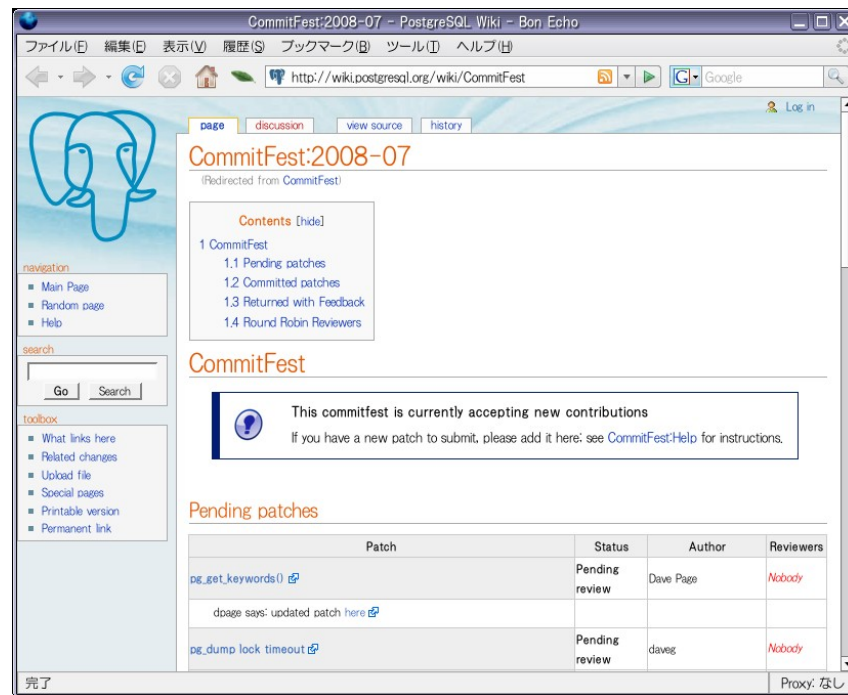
CommitFest:2008-07 - PostgreSQL Wiki - Bon Echo

ファイル(F) 編集(E) 表示(V) 履歴(S) ブックマーク(B) ツール(T) ヘルプ(H)

http://wiki.postgresql.org/wiki/CommitFest

Google

Log in

page discussion view source history

CommitFest:2008-07

(Redirected from CommitFest)

Contents [hide]

1 CommitFest
1.1 Pending patches
1.2 Committed patches
1.3 Returned with Feedback
1.4 Round Robin Reviewers

navigation
- Main Page
- Random page
- Help

search
Go Search

toolbox
- What links here
- Related changes
- Upload file
- Special pages
- Printable version
- Permanent link

CommitFest

This commitfest is currently accepting new contributions

If you have a new patch to submit, please add it here; see CommitFest:Help for instructions.

Pending patches

| Patch | Status | Author | Reviewers |
|---|---|---|---|
| pg_get_keywords() | Pending review | Dave Page | Nobody |
| dpage says: updated patch here | | | |
| pg_dump lock timeout | Pending review | daveg | Nobody |

完了

Proxy: なし